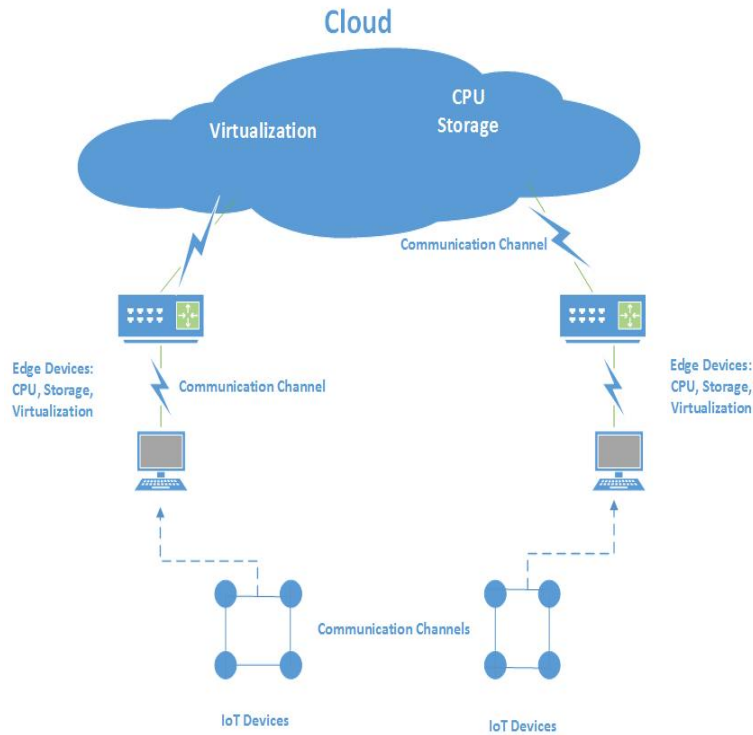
Cloud

Virtualization

CPU
Storage

Communication Channel

Edge Devices:
CPU, Storage,
Virtualization

Communication Channel

Edge Devices:
CPU, Storage,
Virtualization

Communication Channels

IoT Devices

IoT Devices